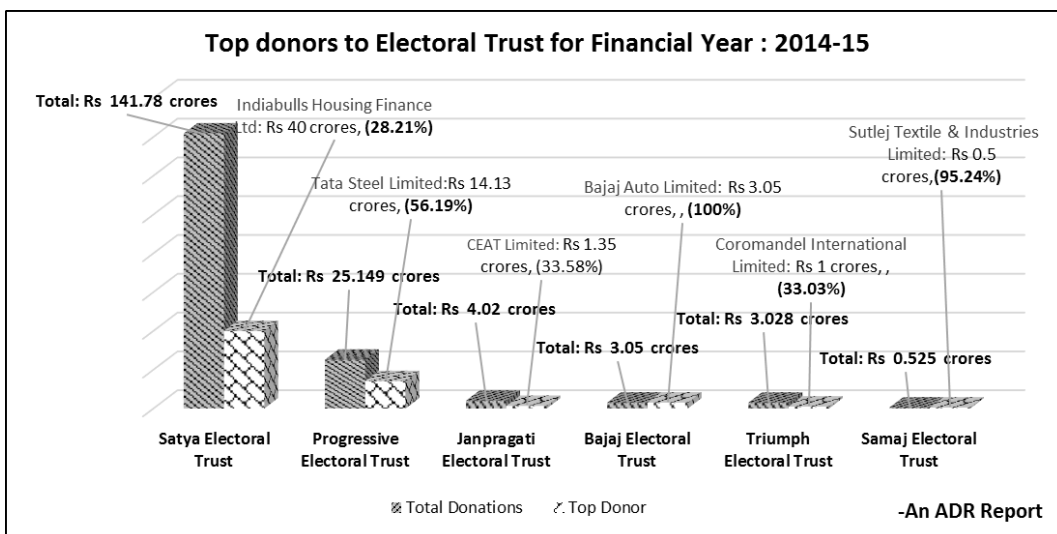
Top donors to Electoral Trust for Financial Year : 2014-15

Total: Rs 141.78 crores

Indiabulls Housing Finance Ltd: Rs 40 crores, (28.21%)

Tata Steel Limited:Rs 14.13 crores, (56.19%)

Bajaj Auto Limited: Rs 3.05 crores, , (100%)

Sutlej Textile & Industries Limited: Rs 0.5 crores,(95.24%)

CEAT Limited: Rs 1.35 crores, (33.58%)

Coromandel International Limited: Rs 1 crores, , (33.03%)

Total: Rs 25.149 crores

Total: Rs 4.02 crores

Total: Rs 3.028 crores

Total: Rs 3.05 crores

Total: Rs 0.525 crores

Satya Electoral Trust

Progressive Electoral Trust

Janpragati Electoral Trust

Bajaj Electoral Trust

Triumph Electoral Trust

Samaj Electoral Trust

Total Donations Top Donor

-An ADR Report